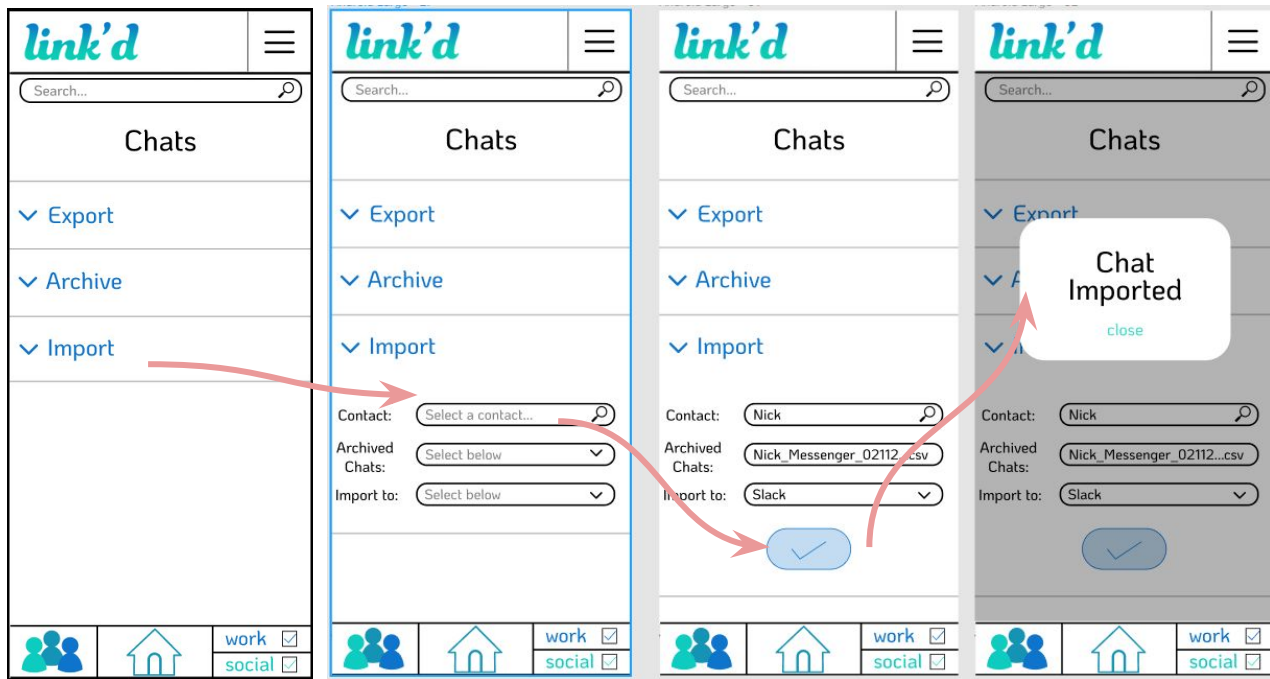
link'd
Search...
Chats
Export
Archive
Import
work ☑
social ☑

link'd
Search...
Chats
Export
Archive
Import
Contact: Select a contact...
Archived Chats: Select below
Import to: Select below
work ☑
social ☑

link'd
Search...
Chats
Export
Archive
Import
Contact: Nick
Archived Chats: Nick_Messenger_02112...csv
Import to: Slack
work ☑
social ☑

link'd
Search...
Chats
Export
Chat Imported
close
Contact: Nick
Archived Chats: Nick_Messenger_02112...csv
Import to: Slack
work ☑
social ☑